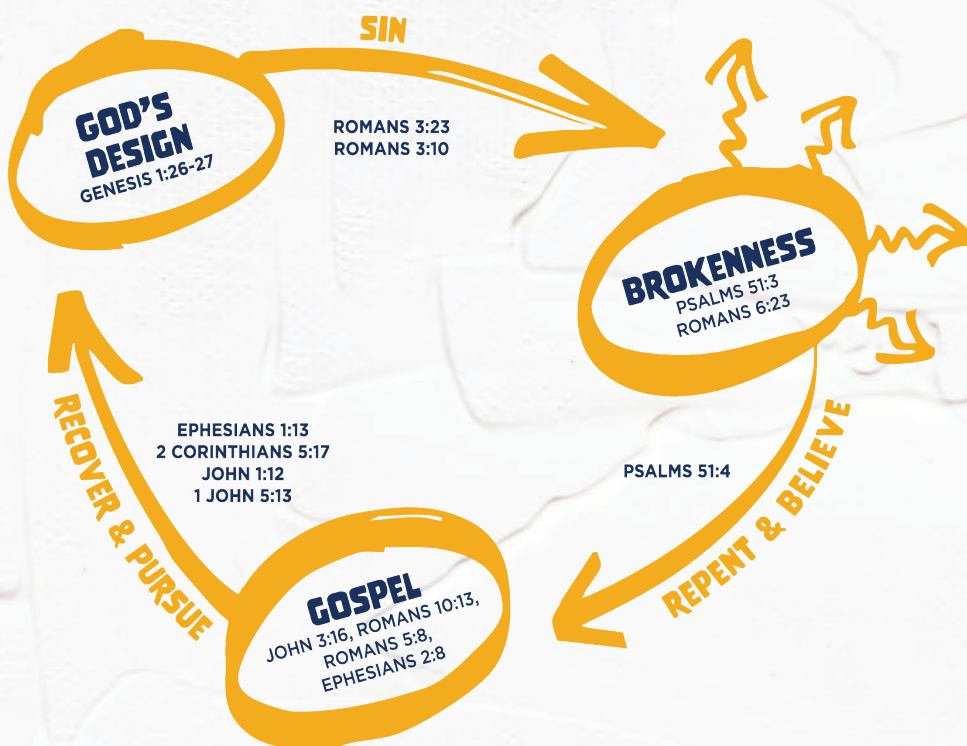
SIN

GOD'S DESIGN
GENESIS 1:26-27

ROMANS 3:23
ROMANS 3:10

BROKENNESS
PSALMS 51:3
ROMANS 6:23

REPENT & BELIEVE

PSALMS 51:4

GOSPEL
JOHN 3:16, ROMANS 10:13, ROMANS 5:8, EPHESIANS 2:8

RECOVER & PURSUE

EPHESIANS 1:13
2 CORINTHIANS 5:17
JOHN 1:12
1 JOHN 5:13